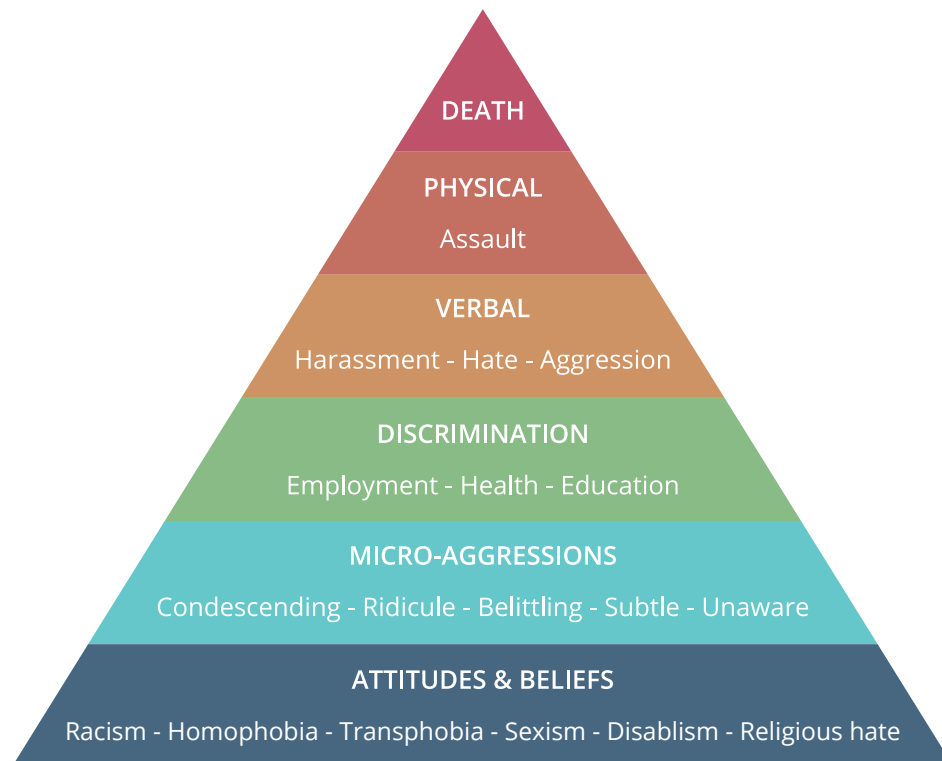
DEATH

PHYSICAL

Assault

VERBAL

Harassment - Hate - Aggression

DISCRIMINATION

Employment - Health - Education

MICRO-AGGRESSIONS

Condescending - Ridicule - Belittling - Subtle - Unaware

ATTITUDES & BELIEFS

Racism - Homophobia - Transphobia - Sexism - Disablism - Religious hate